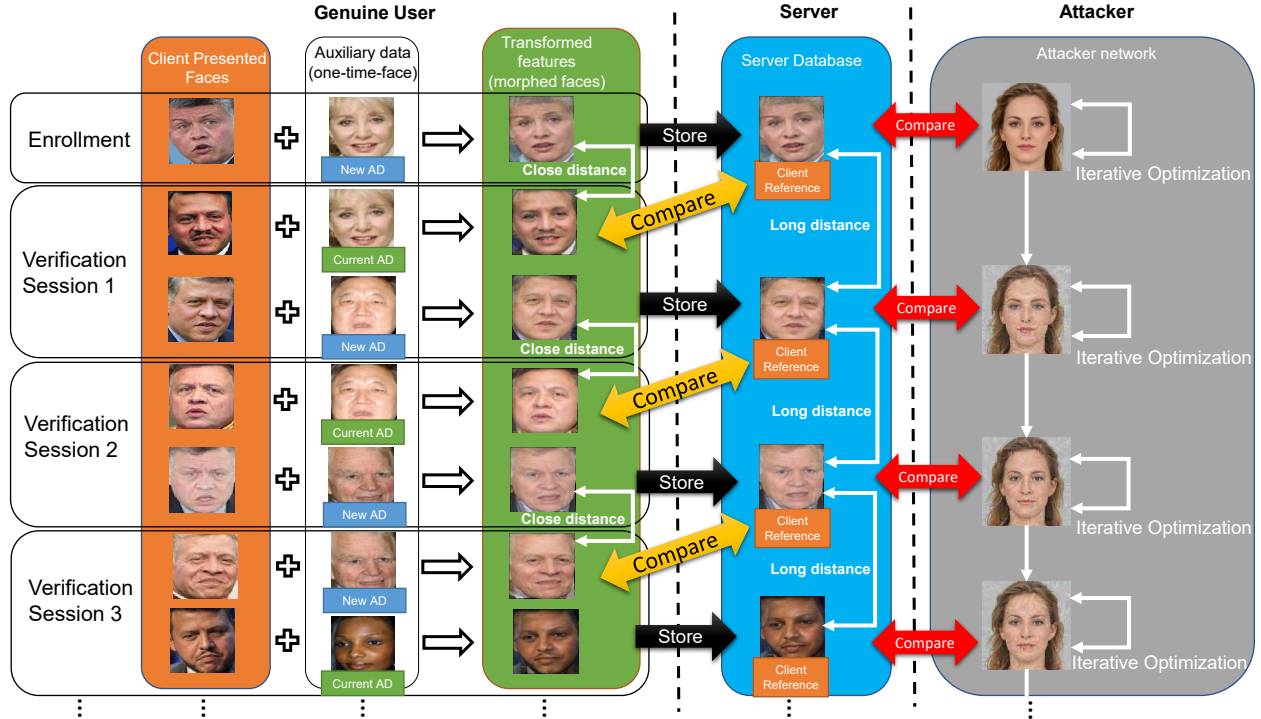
Genuine User

Server

Attacker

Client Presented Faces

Auxiliary data (one-time-face)

Transformed features (morphed faces)

Server Database

Attacker network

Enrollment

New AD

Close distance

Store

Compare

Iterative Optimization

Client Reference

Verification Session 1

Current AD

Compare

Long distance

New AD

Store

Compare

Iterative Optimization

Close distance

Client Reference

Verification Session 2

Current AD

Compare

Long distance

New AD

Store

Compare

Iterative Optimization

Close distance

Client Reference

Verification Session 3

New AD

Compare

Long distance

Current AD

Store

Compare

Iterative Optimization

Client Reference